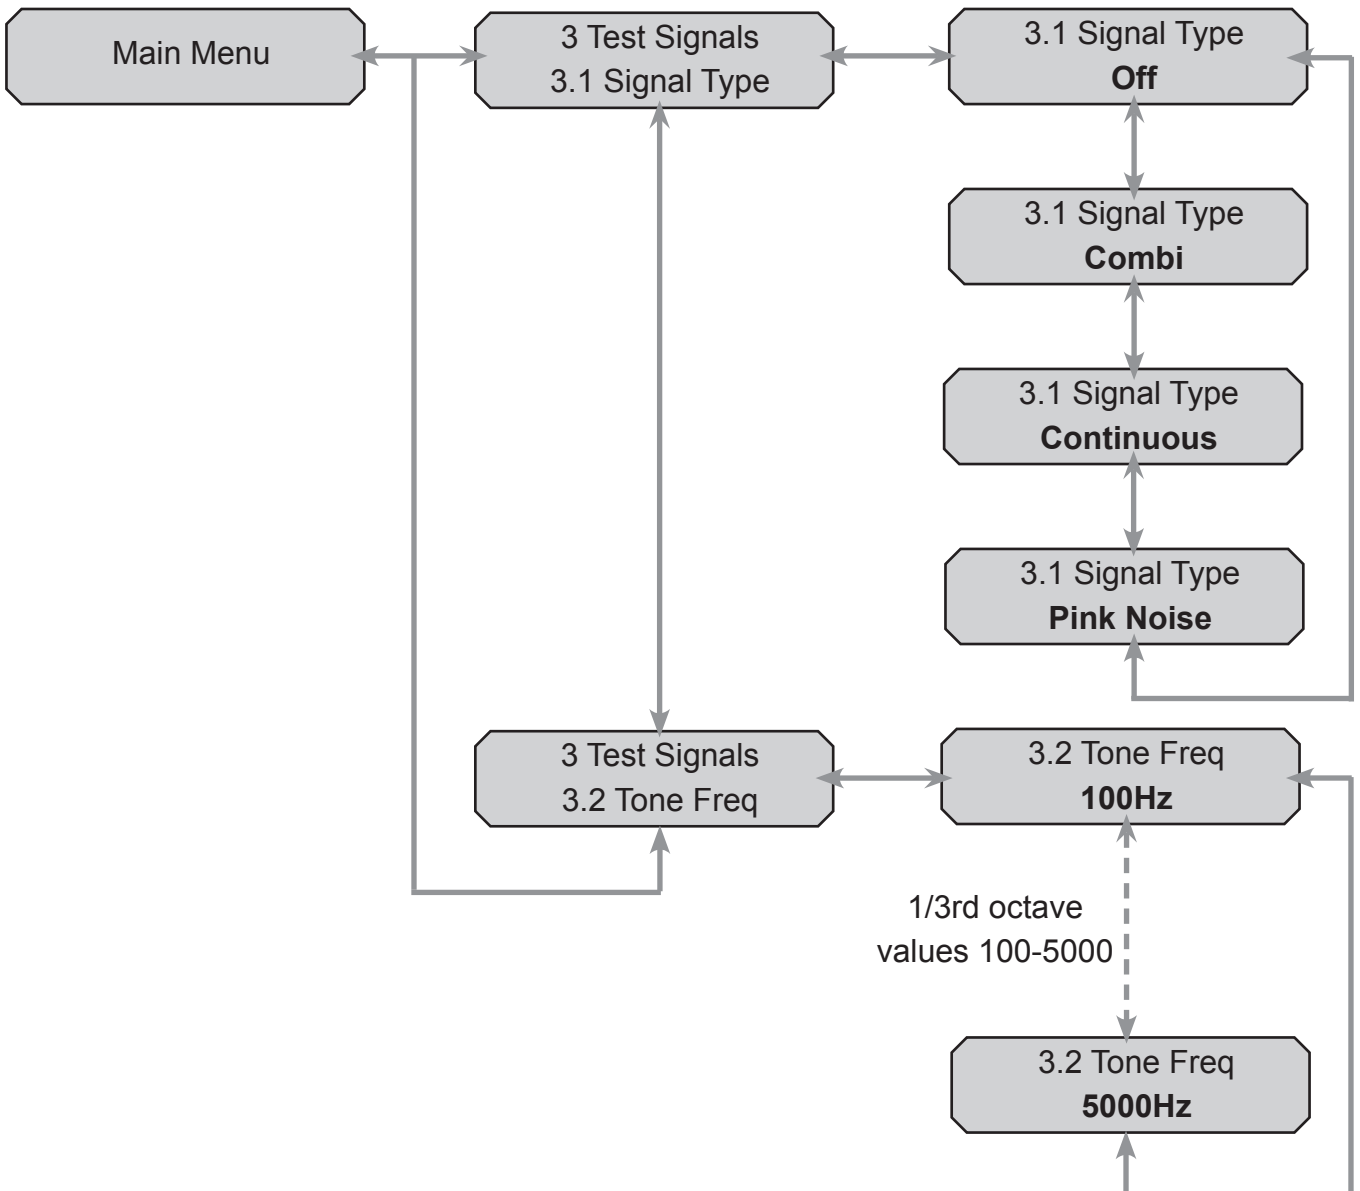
Main Menu

3 Test Signals
3.1 Signal Type

3.1 Signal Type
Off

3.1 Signal Type
Combi

3.1 Signal Type
Continuous

3.1 Signal Type
Pink Noise

3 Test Signals
3.2 Tone Freq

3.2 Tone Freq
100Hz

1/3rd octave
values 100-5000

3.2 Tone Freq
5000Hz